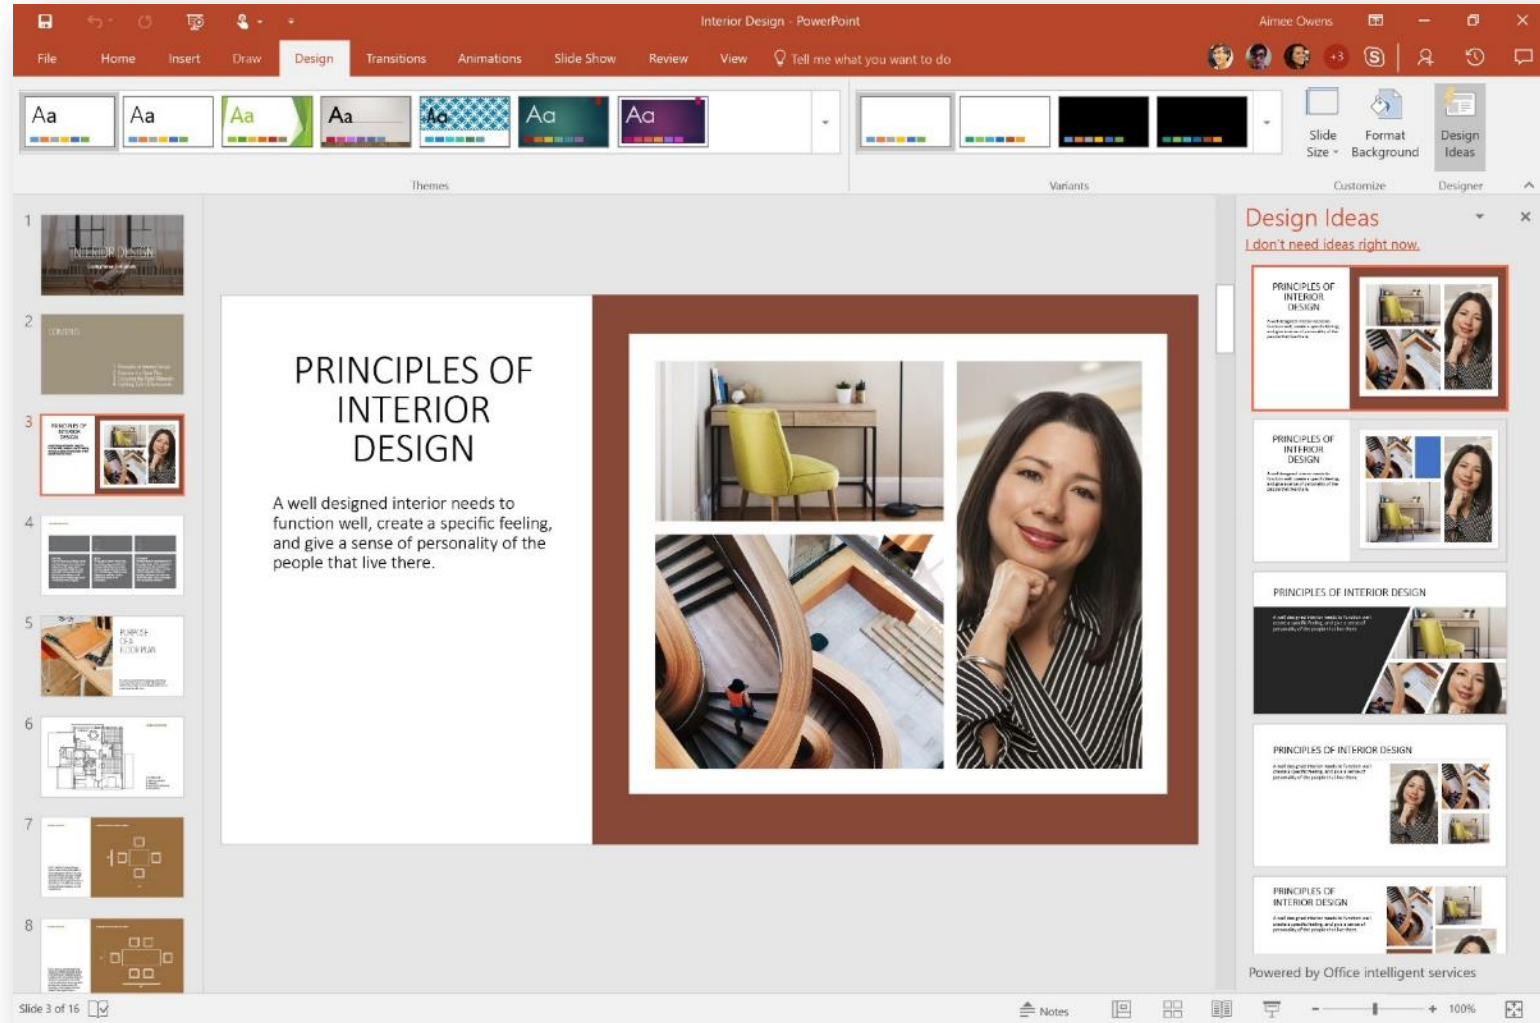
Interior Design - PowerPoint

Aimee Owens

File Home Insert Draw Design Transitions Animations Slide Show Review View Tell me what you want to do

+3

Aa Aa Aa Aa Aa Aa Aa

Themes

Variants

Slide Size

Format Background

Customize

Design Ideas

Designer

1 INTERIOR DESIGN

2 CONTENTS

3 PRINCIPLES OF INTERIOR DESIGN

4

5 PURPOSE OF A FLOOR PLAN

6

7

8

PRINCIPLES OF INTERIOR DESIGN

A well designed interior needs to function well, create a specific feeling, and give a sense of personality of the people that live there.

Design Ideas

I don't need ideas right now.

PRINCIPLES OF INTERIOR DESIGN

PRINCIPLES OF INTERIOR DESIGN

PRINCIPLES OF INTERIOR DESIGN

PRINCIPLES OF INTERIOR DESIGN

PRINCIPLES OF INTERIOR DESIGN

Powered by Office intelligent services

Slide 3 of 16

Notes

100%